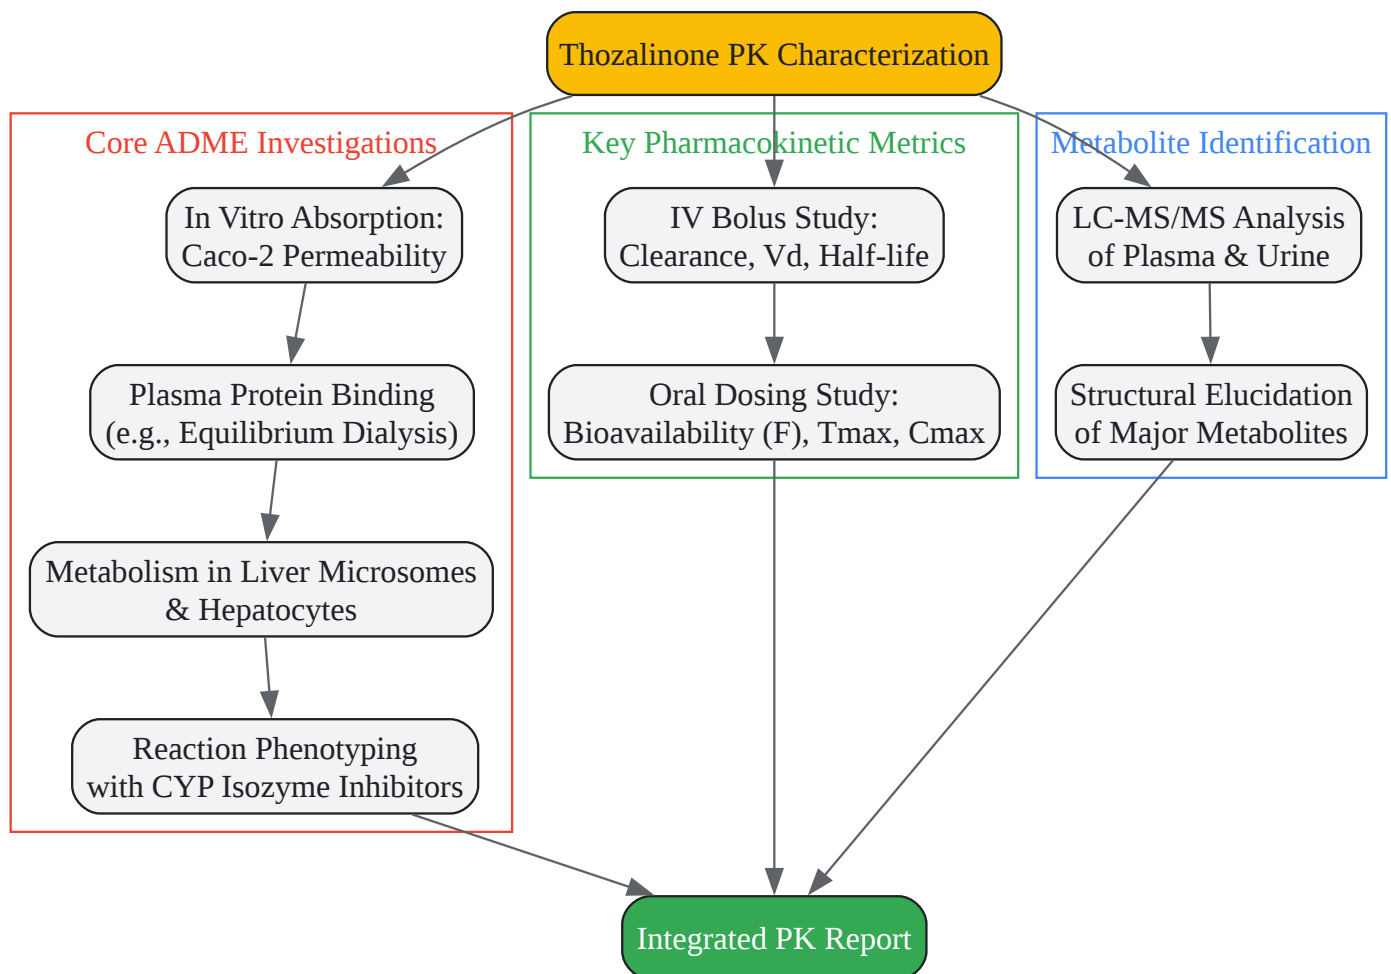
Thozalinone PK Characterization

Core ADME Investigations

In Vitro Absorption: Caco-2 Permeability

Plasma Protein Binding (e.g., Equilibrium Dialysis)

Metabolism in Liver Microsomes & Hepatocytes

Reaction Phenotyping with CYP Isozyme Inhibitors

Key Pharmacokinetic Metrics

IV Bolus Study: Clearance, Vd, Half-life

Oral Dosing Study: Bioavailability (F), Tmax, Cmax

Metabolite Identification

LC-MS/MS Analysis of Plasma & Urine

Structural Elucidation of Major Metabolites

Integrated PK Report